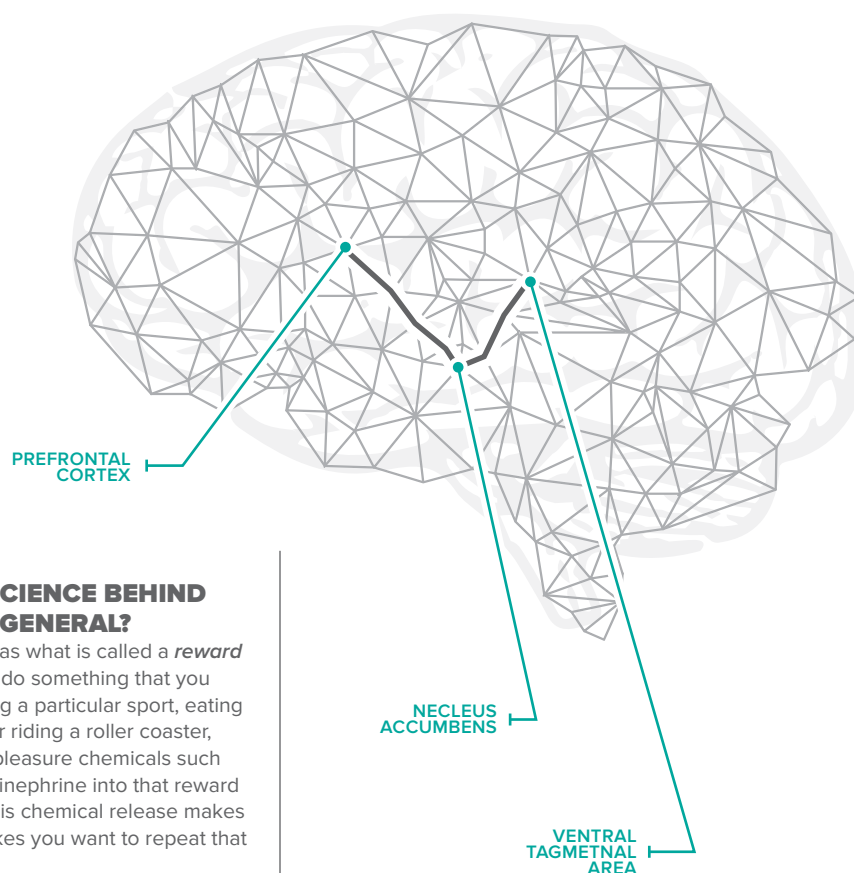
PREFRONTAL CORTEX

CIENCE BEHIND GENERAL?

as what is called a *reward* do something that you g a particular sport, eating r riding a roller coaster, pleasure chemicals such inephrine into that reward is chemical release makes kes you want to repeat that

NECLEUS ACCUMBENS

VENTRAL TAGMETNAL AREA